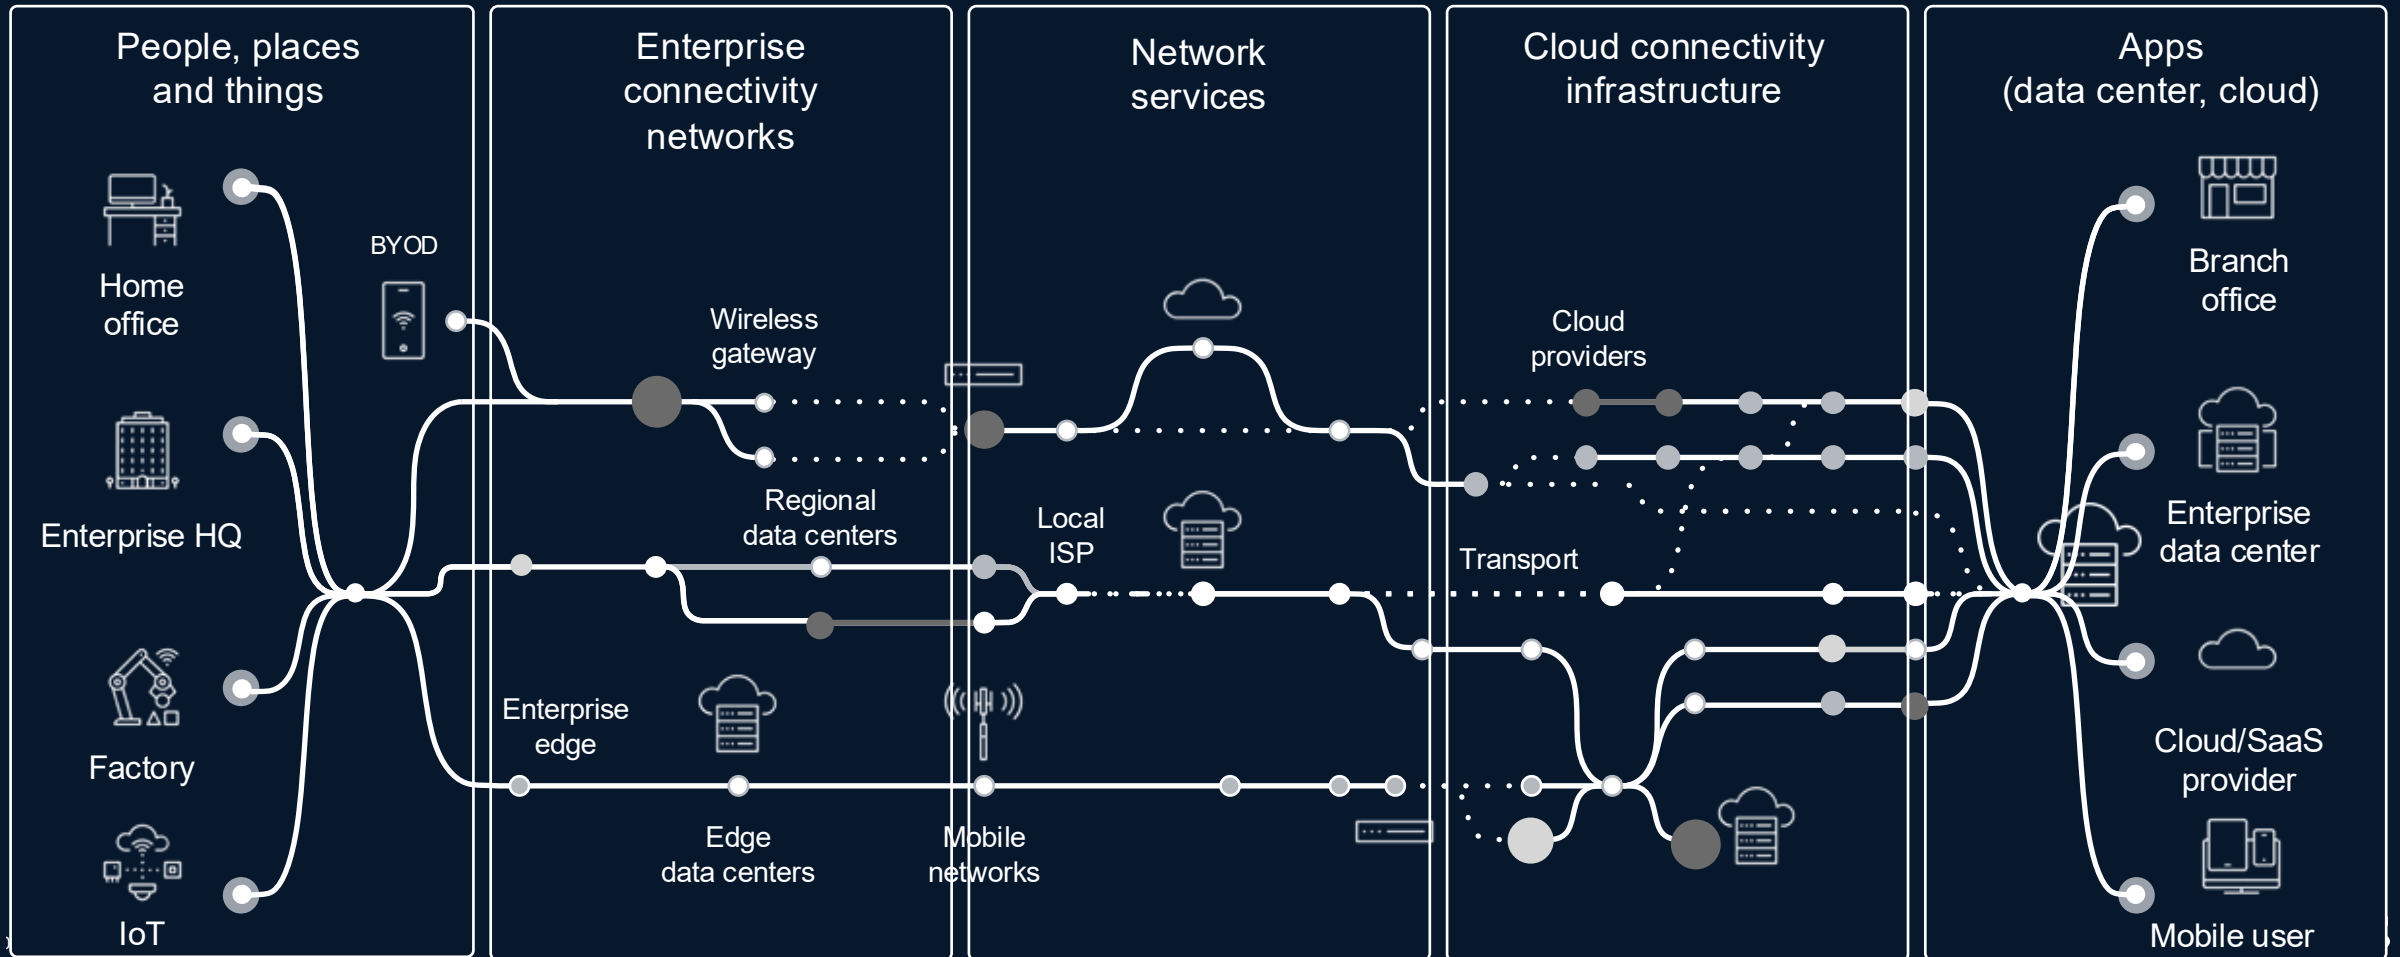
People, places and things

Home office

Enterprise HQ

Factory

IoT

BYOD

Enterprise connectivity networks

Wireless gateway

Regional data centers

Enterprise edge

Edge data centers

Network services

Local ISP

Mobile networks

Cloud connectivity infrastructure

Cloud providers

Transport

Apps (data center, cloud)

Branch office

Enterprise data center

Cloud/SaaS provider

Mobile user